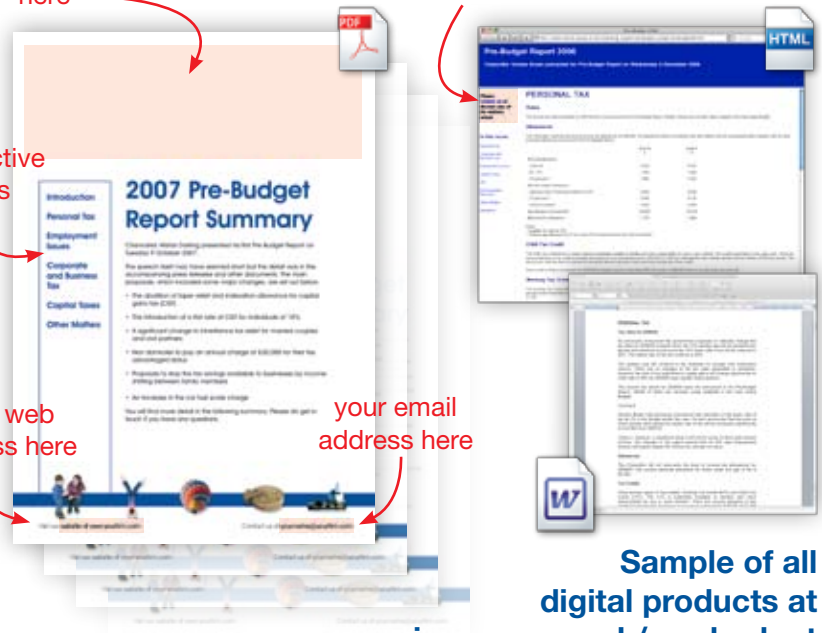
here

PDF

ctive
s

Introduction
Personal Tax
Employment Issues
Corporate and Business Tax
Capital Taxes
Other Matters

2007 Pre-Budget Report Summary

Chancellor Alistair Darling presented his first Pre-Budget Report on Tuesday 9 October 2007.

The speech itself may have seemed short but the detail was in the accompanying press releases and other documents. The main proposals, which included some major changes, are set out below.

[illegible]

You will find more detail in the following summary. Please do get in touch if you have any questions.

web
ss here

your email
address here

Visit our website at www.yoursite.com

Contact us at yourname@yoursite.com

HTML

Pre-Budget Report 2006

PERSONAL TAX

Child Tax Credit

W

Sample of all
digital products at